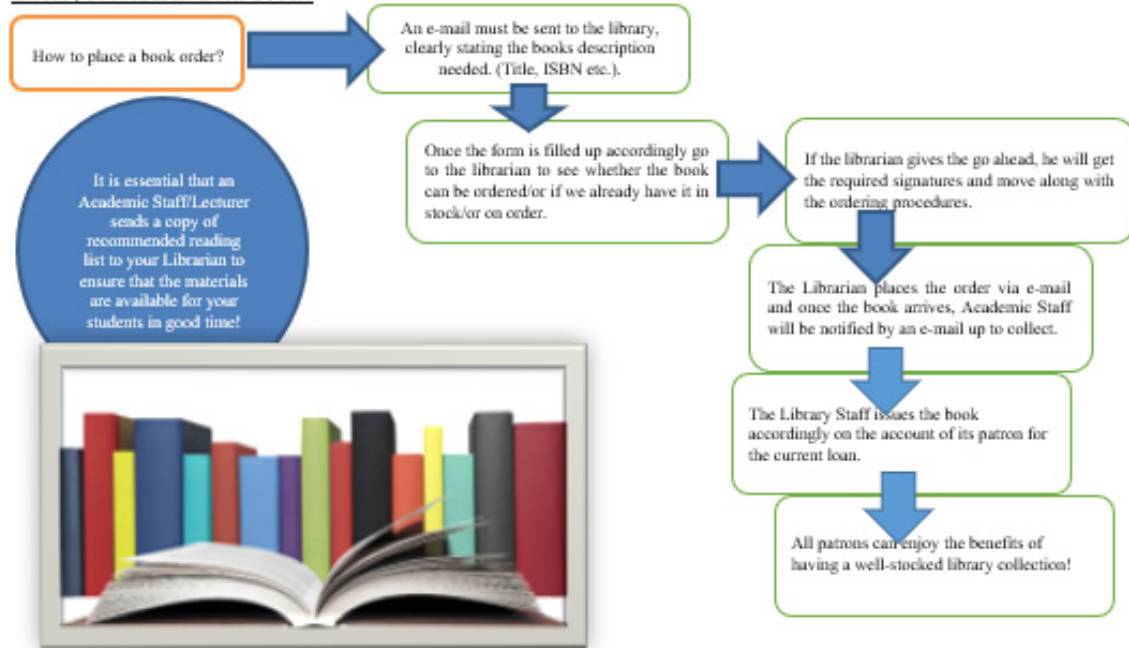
How to place a book order?

An e-mail must be sent to the library, clearly stating the books description needed. (Title, ISBN etc.).

Once the form is filled up accordingly go to the librarian to see whether the book can be ordered/or if we already have it in stock/or on order.

If the librarian gives the go ahead, he will get the required signatures and move along with the ordering procedures.

The Librarian places the order via e-mail and once the book arrives, Academic Staff will be notified by an e-mail up to collect.

The Library Staff issues the book accordingly on the account of its patron for the current loan.

All patrons can enjoy the benefits of having a well-stocked library collection!

It is essential that an Academic Staff/Lecturer sends a copy of recommended reading list to your Librarian to ensure that the materials are available for your students in good time!